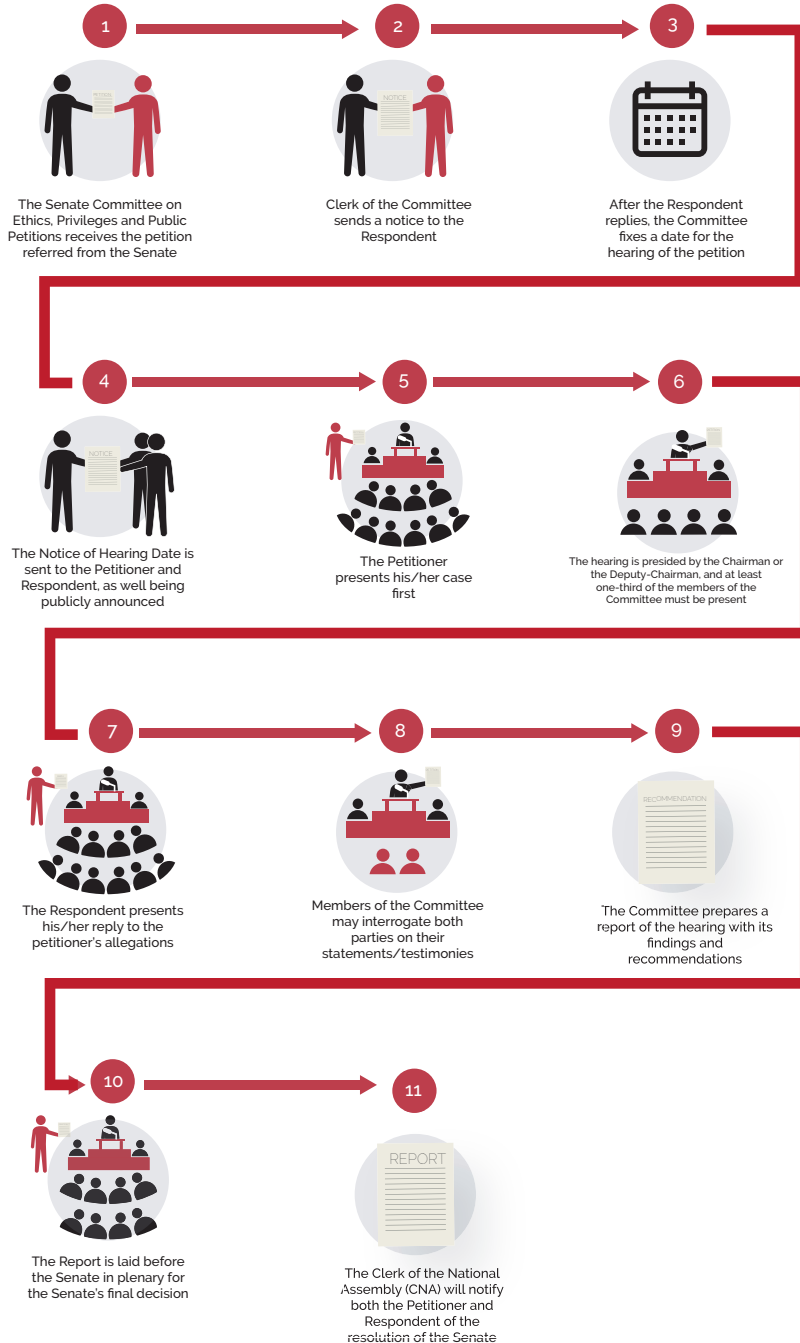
1

PETITION

The Senate Committee on Ethics, Privileges and Public Petitions receives the petition referred from the Senate

2

NOTICE

Clerk of the Committee sends a notice to the Respondent

3

After the Respondent replies, the Committee fixes a date for the hearing of the petition

4

NOTICE

The Notice of Hearing Date is sent to the Petitioner and Respondent, as well being publicly announced

5

The Petitioner presents his/her case first

6

The hearing is presided by the Chairman or the Deputy-Chairman, and at least one-third of the members of the Committee must be present

7

The Respondent presents his/her reply to the petitioner's allegations

8

Members of the Committee may interrogate both parties on their statements/testimonies

9

RECOMMENDATION

The Committee prepares a report of the hearing with its findings and recommendations

10

The Report is laid before the Senate in plenary for the Senate's final decision

11

REPORT

The Clerk of the National Assembly (CNA) will notify both the Petitioner and Respondent of the resolution of the Senate